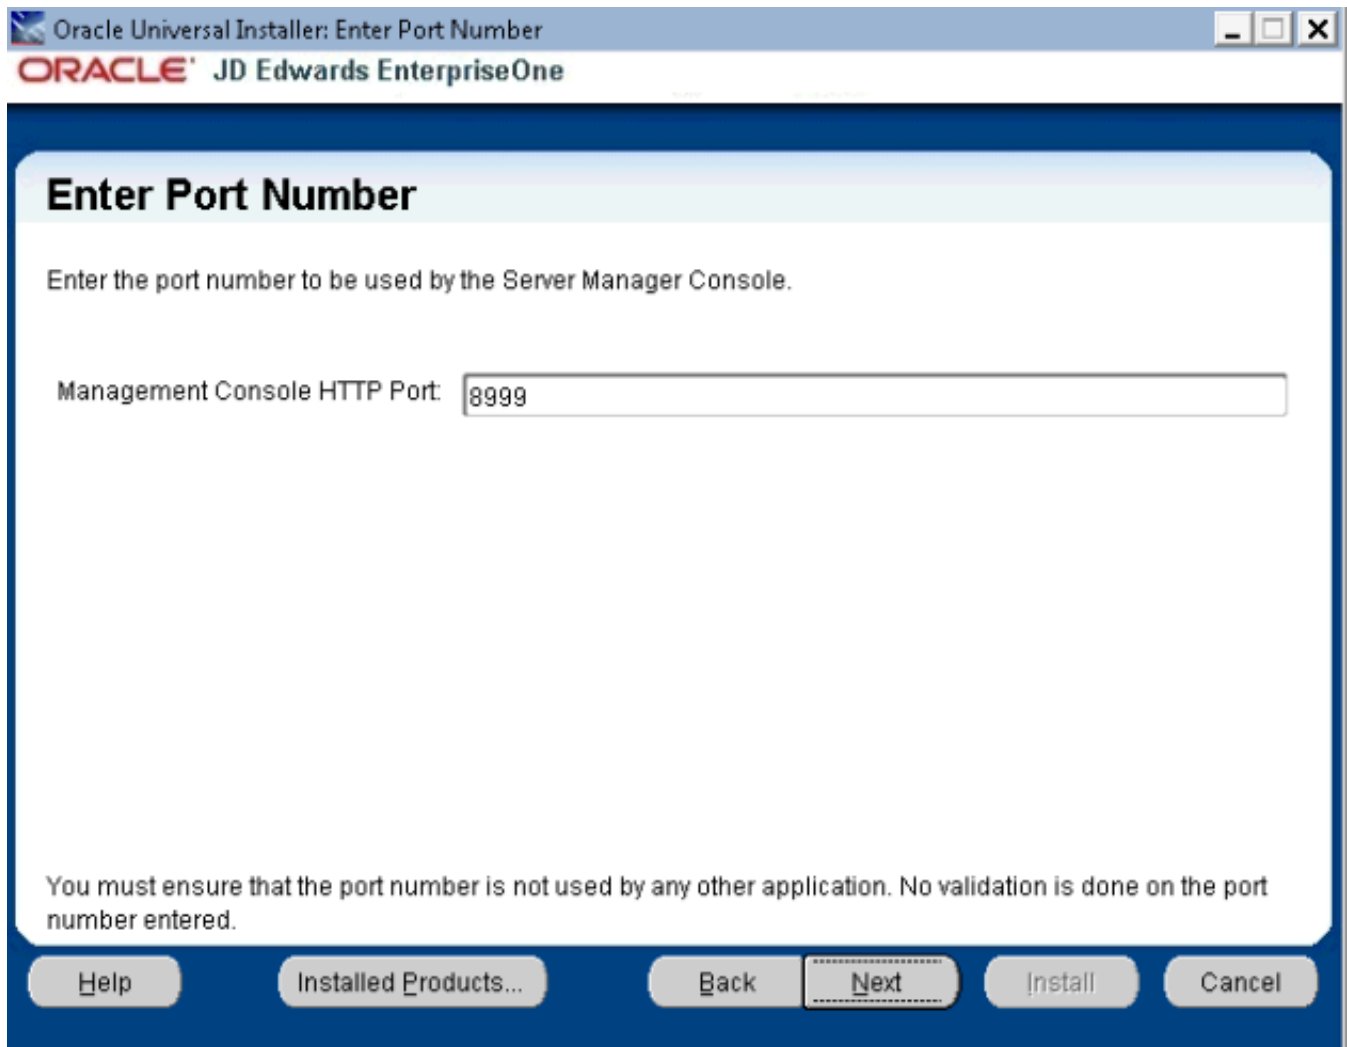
Oracle Universal Installer: Enter Port Number

ORACLE JD Edwards EnterpriseOne

Enter Port Number

Enter the port number to be used by the Server Manager Console.

Management Console HTTP Port: 8999

You must ensure that the port number is not used by any other application. No validation is done on the port number entered.

Help

Installed Products...

Back

Next

Install

Cancel